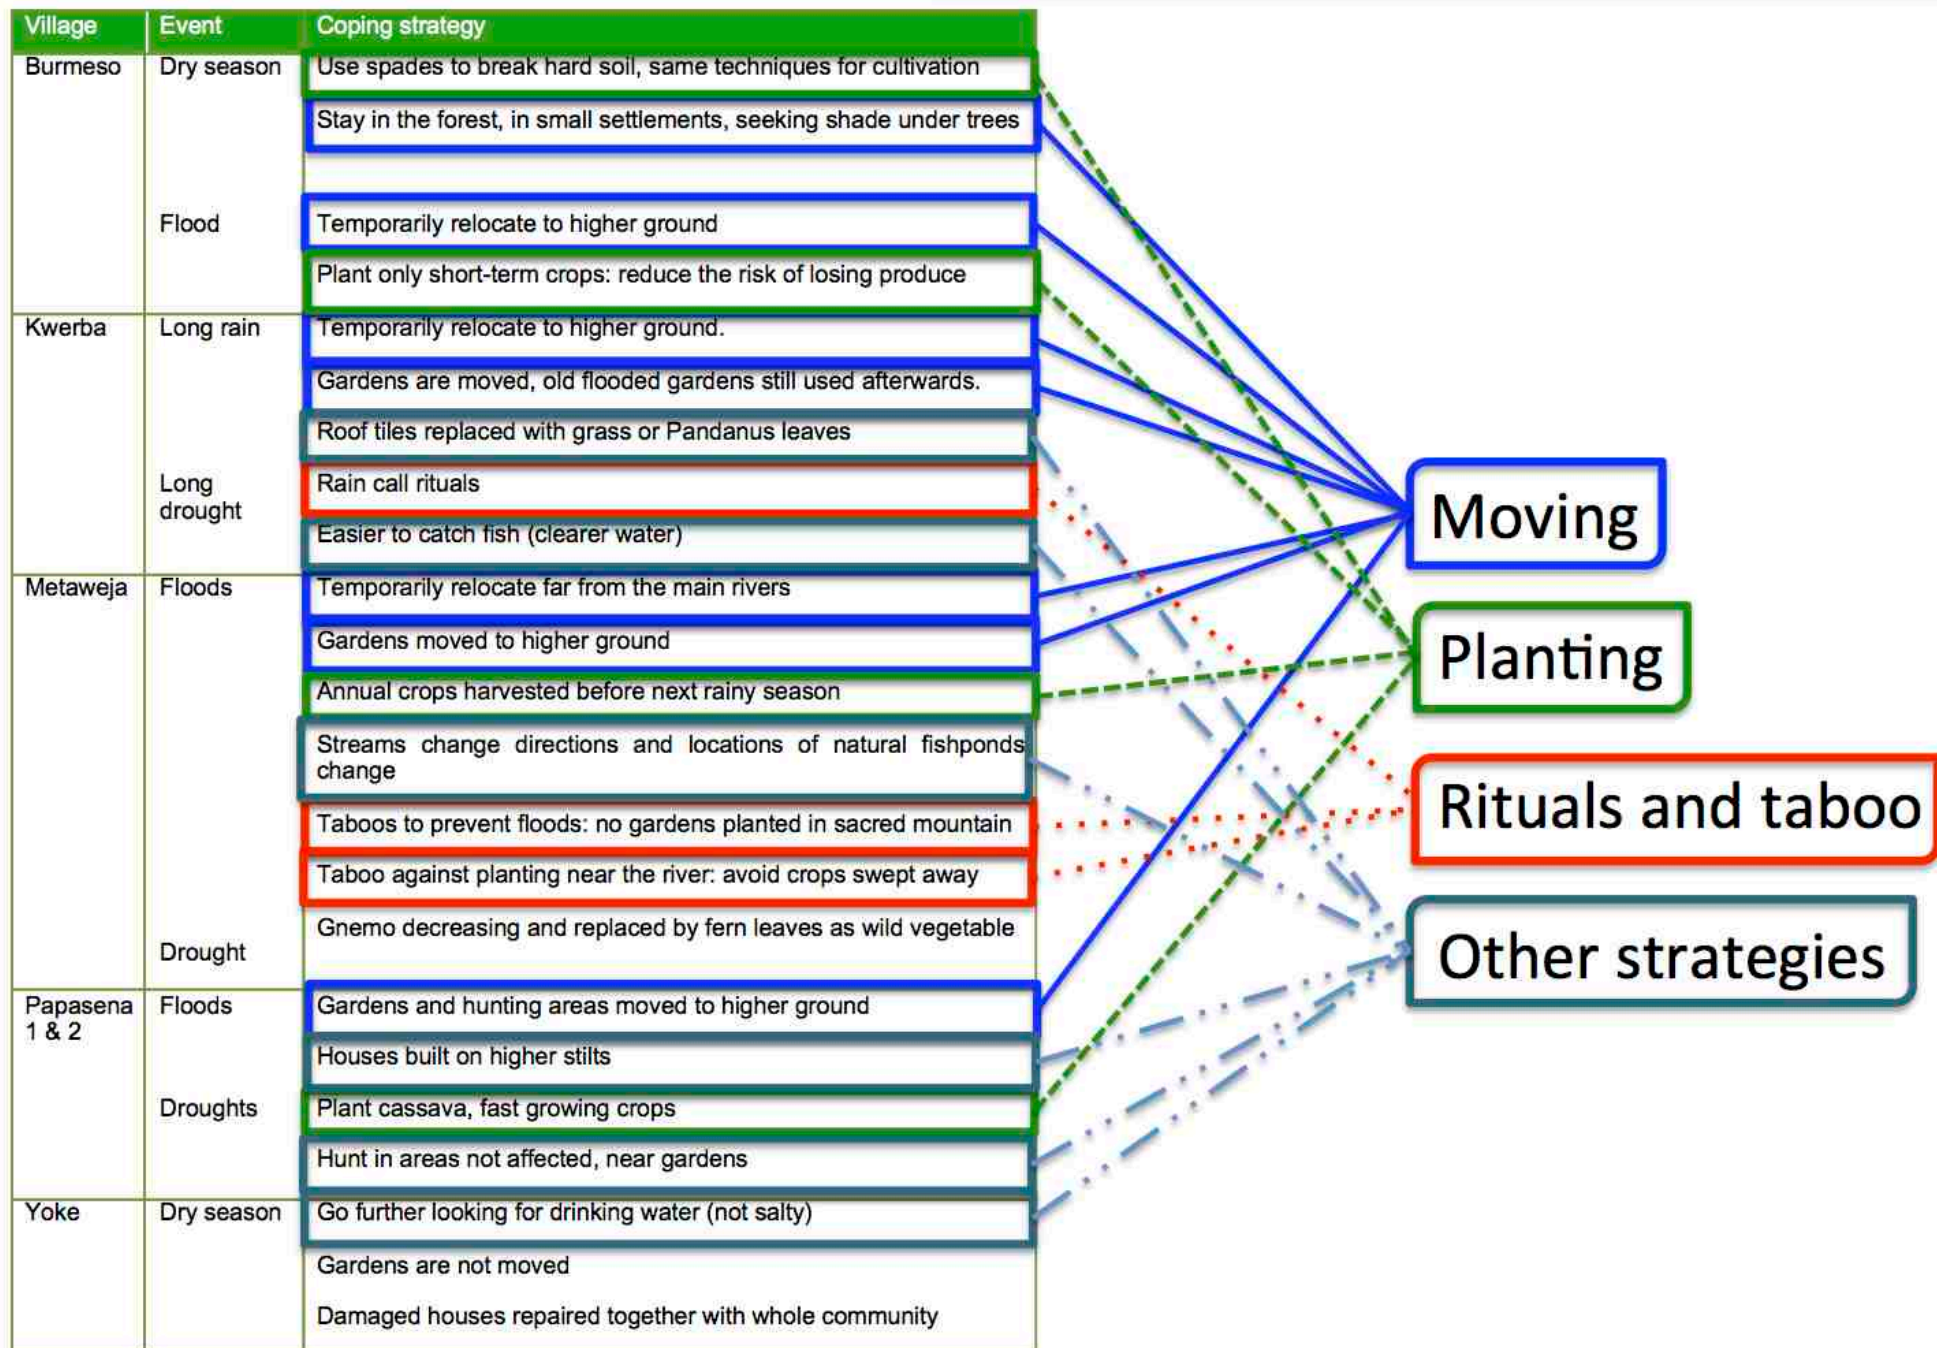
| Village | Event | Coping strategy |
|---|---|---|
| Burmeso | Dry season | Use spades to break hard soil, same techniques for cultivation |
| | | Stay in the forest, in small settlements, seeking shade under trees |
| | Flood | Temporarily relocate to higher ground |
| | | Plant only short-term crops: reduce the risk of losing produce |
| Kwerba | Long rain | Temporarily relocate to higher ground. |
| | | Gardens are moved, old flooded gardens still used afterwards. |
| | | Roof tiles replaced with grass or Pandanus leaves |
| | Long drought | Rain call rituals |
| | | Easier to catch fish (clearer water) |
| Metaweja | Floods | Temporarily relocate far from the main rivers |
| | | Gardens moved to higher ground |
| | | Annual crops harvested before next rainy season |
| | | Streams change directions and locations of natural fishponds change |
| | | Taboos to prevent floods: no gardens planted in sacred mountain |
| | | Taboo against planting near the river: avoid crops swept away |
| | Drought | Gnemo decreasing and replaced by fern leaves as wild vegetable |
| Papasena 1 & 2 | Floods | Gardens and hunting areas moved to higher ground |
| | | Houses built on higher stilts |
| | Droughts | Plant cassava, fast growing crops |
| | | Hunt in areas not affected, near gardens |
| Yoke | Dry season | Go further looking for drinking water (not salty) |
| | | Gardens are not moved |
| | | Damaged houses repaired together with whole community |

Moving

Planting

Rituals and taboo

Other strategies